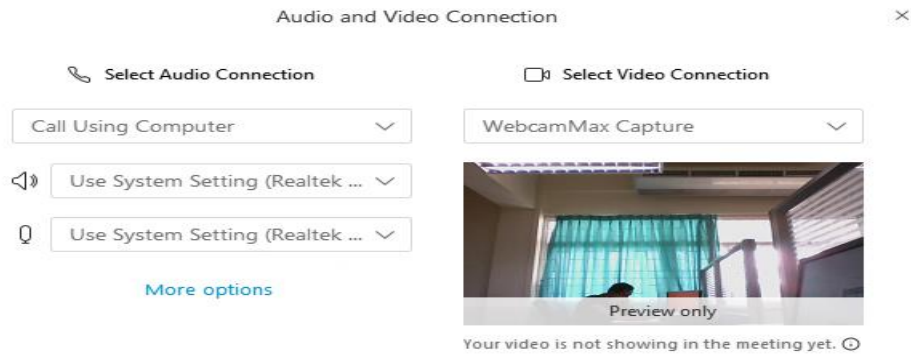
Audio and Video Connection

×

Select Audio Connection

Call Using Computer

Use System Setting (Realtek ...

Use System Setting (Realtek ...

More options

Select Video Connection

WebcamMax Capture

Preview only

Your video is not showing in the meeting yet.